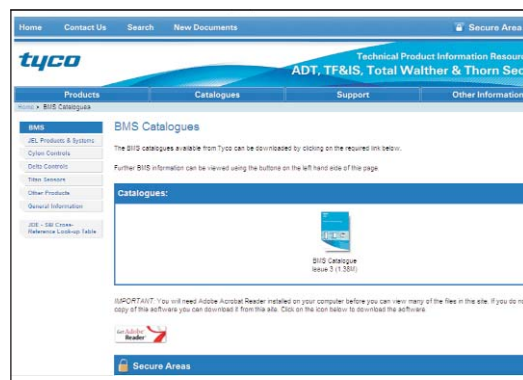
Home Contact Us Search New Documents

Secure Area

tyco

Technical Product Information Resour

ADT, TF&IS, Total Walther & Thorn Sec

Products Catalogues Support Other Information

Home ▸ BMS Catalogues

BMS

JEL Products & Systems

Cylon Controls

Delta Controls

Titan Sensors

Other Products

General Information

JDE - SBI Cross-Reference Look-up Table

BMS Catalogues

The BMS catalogues available from Tyco can be downloaded by clicking on the required link below.

Further BMS information can be viewed using the buttons on the left hand side of this page.

Catalogues:

BMS Catalogue Issue 3 (1.38M)

IMPORTANT: You will need Adobe Acrobat Reader installed on your computer before you can view many of the files in this site. If you do n copy of this software you can download it from this site. Click on the icon below to download the software.

Get Adobe Reader

Secure Areas